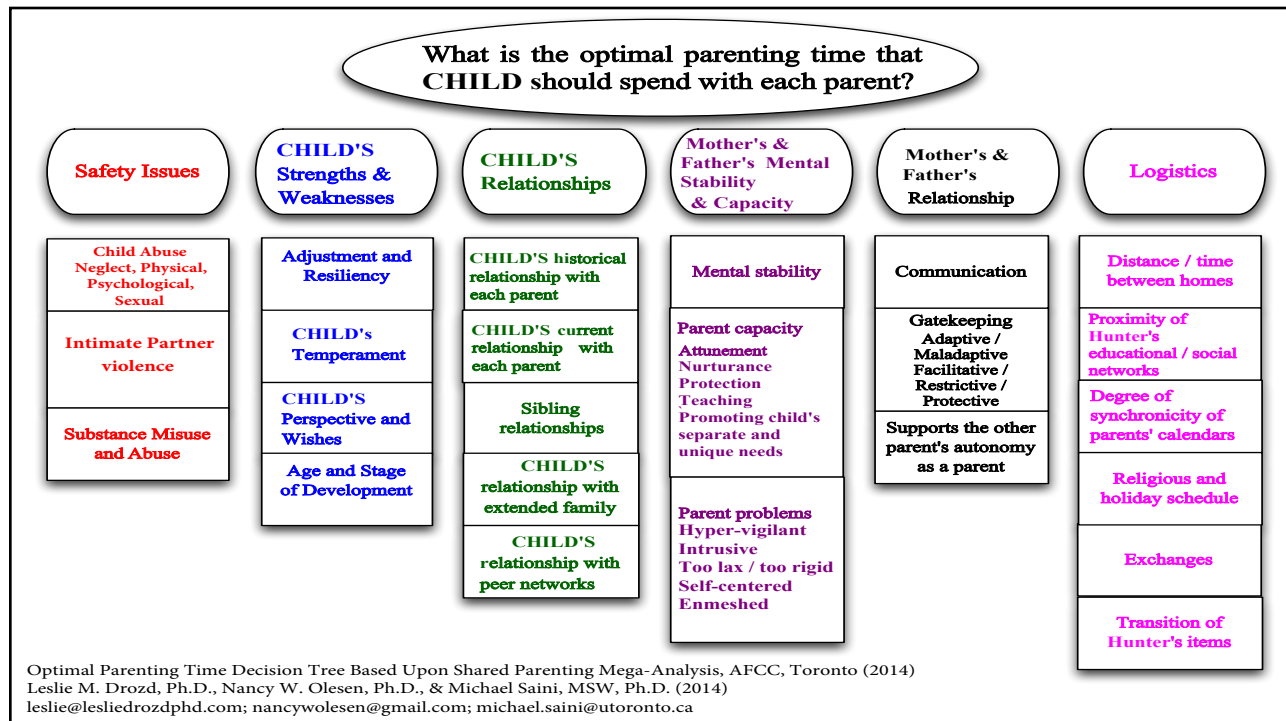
What is the optimal parenting time that CHILD should spend with each parent?

Safety Issues

Child Abuse Neglect, Physical, Psychological, Sexual

Intimate Partner violence

Substance Misuse and Abuse

CHILD'S Strengths & Weaknesses

Adjustment and Resiliency

CHILD's Temperament

CHILD'S Perspective and Wishes

Age and Stage of Development

CHILD'S Relationships

CHILD'S historical relationship with each parent

CHILD'S current relationship with each parent

Sibling relationships

CHILD'S relationship with extended family

CHILD'S relationship with peer networks

Mother's & Father's Mental Stability & Capacity

Mental stability

Parent capacity
Attunement
Nurturance
Protection
Teaching
Promoting child's separate and unique needs

Parent problems
Hyper-vigilant
Intrusive
Too lax / too rigid
Self-centered
Enmeshed

Mother's & Father's Relationship

Communication

Gatekeeping
Adaptive / Maladaptive
Facilitative / Restrictive / Protective

Supports the other parent's autonomy as a parent

Logistics

Distance / time between homes

Proximity of Hunter's educational / social networks

Degree of synchronicity of parents' calendars

Religious and holiday schedule

Exchanges

Transition of Hunter's items

Optimal Parenting Time Decision Tree Based Upon Shared Parenting Mega-Analysis, AFCC, Toronto (2014)
Leslie M. Drozd, Ph.D., Nancy W. Olesen, Ph.D., & Michael Saini, MSW, Ph.D. (2014)
leslie@lesliedrozdphd.com; nancywolesen@gmail.com; michael.saini@utoronto.ca